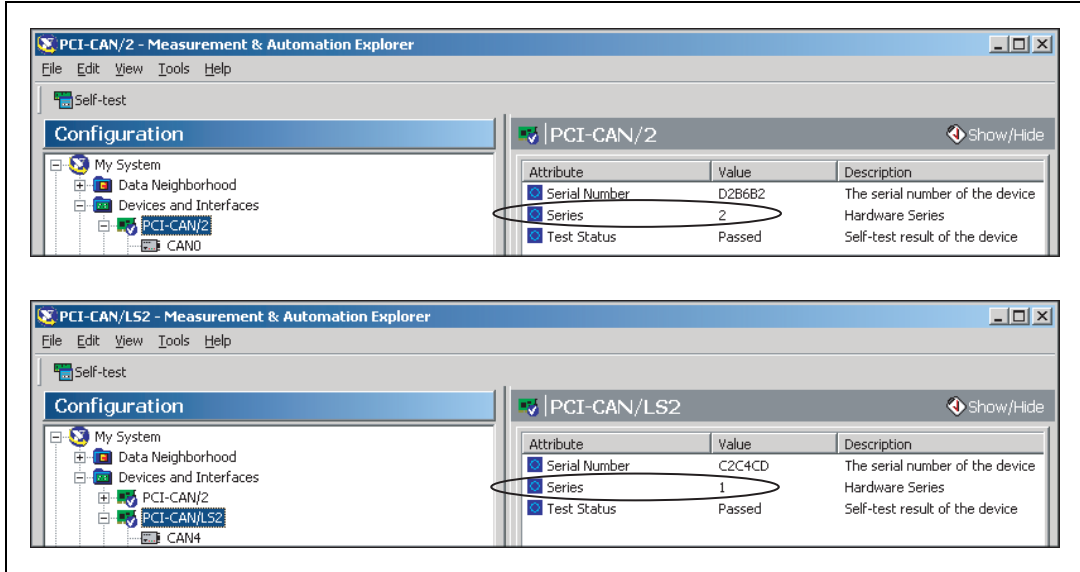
PCI-CAN/2 - Measurement & Automation Explorer

File Edit View Tools Help

Self-test

Configuration

My System
Data Neighborhood
Devices and Interfaces
PCI-CAN/2
CAN0

PCI-CAN/2

Show/Hide

| Attribute | Value | Description |
|---|---|---|
| Serial Number | D2B6B2 | The serial number of the device |
| Series | 2 | Hardware Series |
| Test Status | Passed | Self-test result of the device |

PCI-CAN/LS2 - Measurement & Automation Explorer

File Edit View Tools Help

Self-test

Configuration

My System
Data Neighborhood
Devices and Interfaces
PCI-CAN/2
PCI-CAN/LS2
CAN4

PCI-CAN/LS2

Show/Hide

| Attribute | Value | Description |
|---|---|---|
| Serial Number | C2C4CD | The serial number of the device |
| Series | 1 | Hardware Series |
| Test Status | Passed | Self-test result of the device |